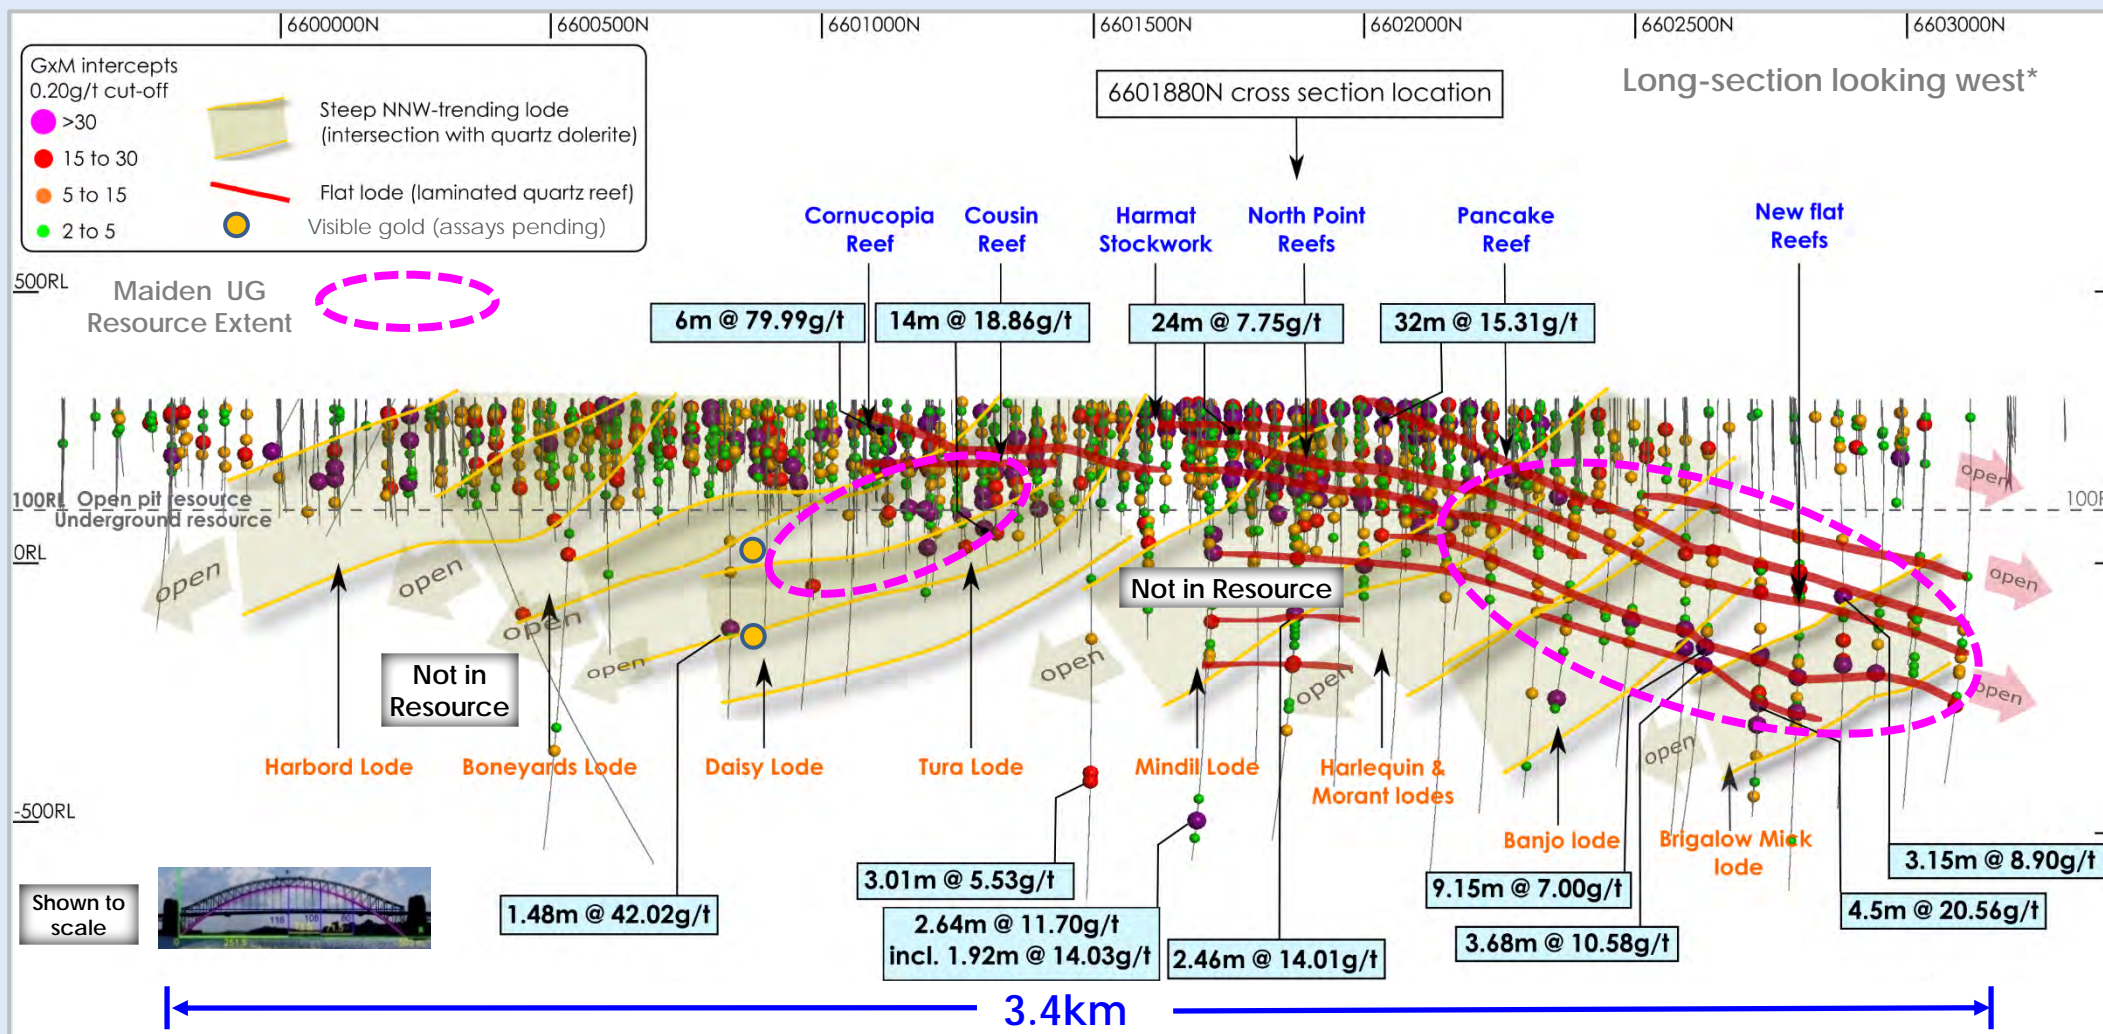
6600000N 6600500N 6601000N 6601500N 6602000N 6602500N 6603000N

GxM intercepts
0.20g/t cut-off
>30
15 to 30
5 to 15
2 to 5
Steep NNW-trending lode (intersection with quartz dolerite)
Flat lode (laminated quartz reef)
Visible gold (assays pending)

6601880N cross section location

Long-section looking west*

500RL

Maiden UG Resource Extent

Cornucopia Reef
Cousin Reef
Harmat Stockwork
North Point Reefs
Pancake Reef
New flat Reefs

6m @ 79.99g/t
14m @ 18.86g/t
24m @ 7.75g/t
32m @ 15.31g/t

100RL Open pit resource
Underground resource
100RL

0RL

open
open
open
open
open
open
open
open
open
open
open

Not in Resource
Not in Resource

Harbord Lode
Boneyards Lode
Daisy Lode
Tura Lode
Mindil Lode
Harlequin & Morant lodes
Banjo lode
Brigalow Mick lode

-500RL

3.01m @ 5.53g/t
2.64m @ 11.70g/t
incl. 1.92m @ 14.03g/t
2.46m @ 14.01g/t
1.48m @ 42.02g/t
9.15m @ 7.00g/t
3.68m @ 10.58g/t
3.15m @ 8.90g/t
4.5m @ 20.56g/t

Shown to scale

3.4km